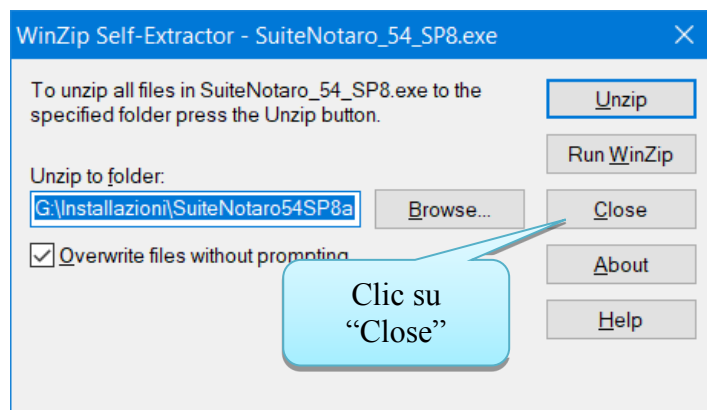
WinZip Self-Extractor - SuiteNotaro_54_SP8.exe

×

To unzip all files in SuiteNotaro_54_SP8.exe to the specified folder press the Unzip button.

Unzip to folder:

G:\Installazioni\SuiteNotaro54SP8a

Browse...

Overwrite files without prompting

Unzip

Run WinZip

Close

About

Help

Clic su “Close”